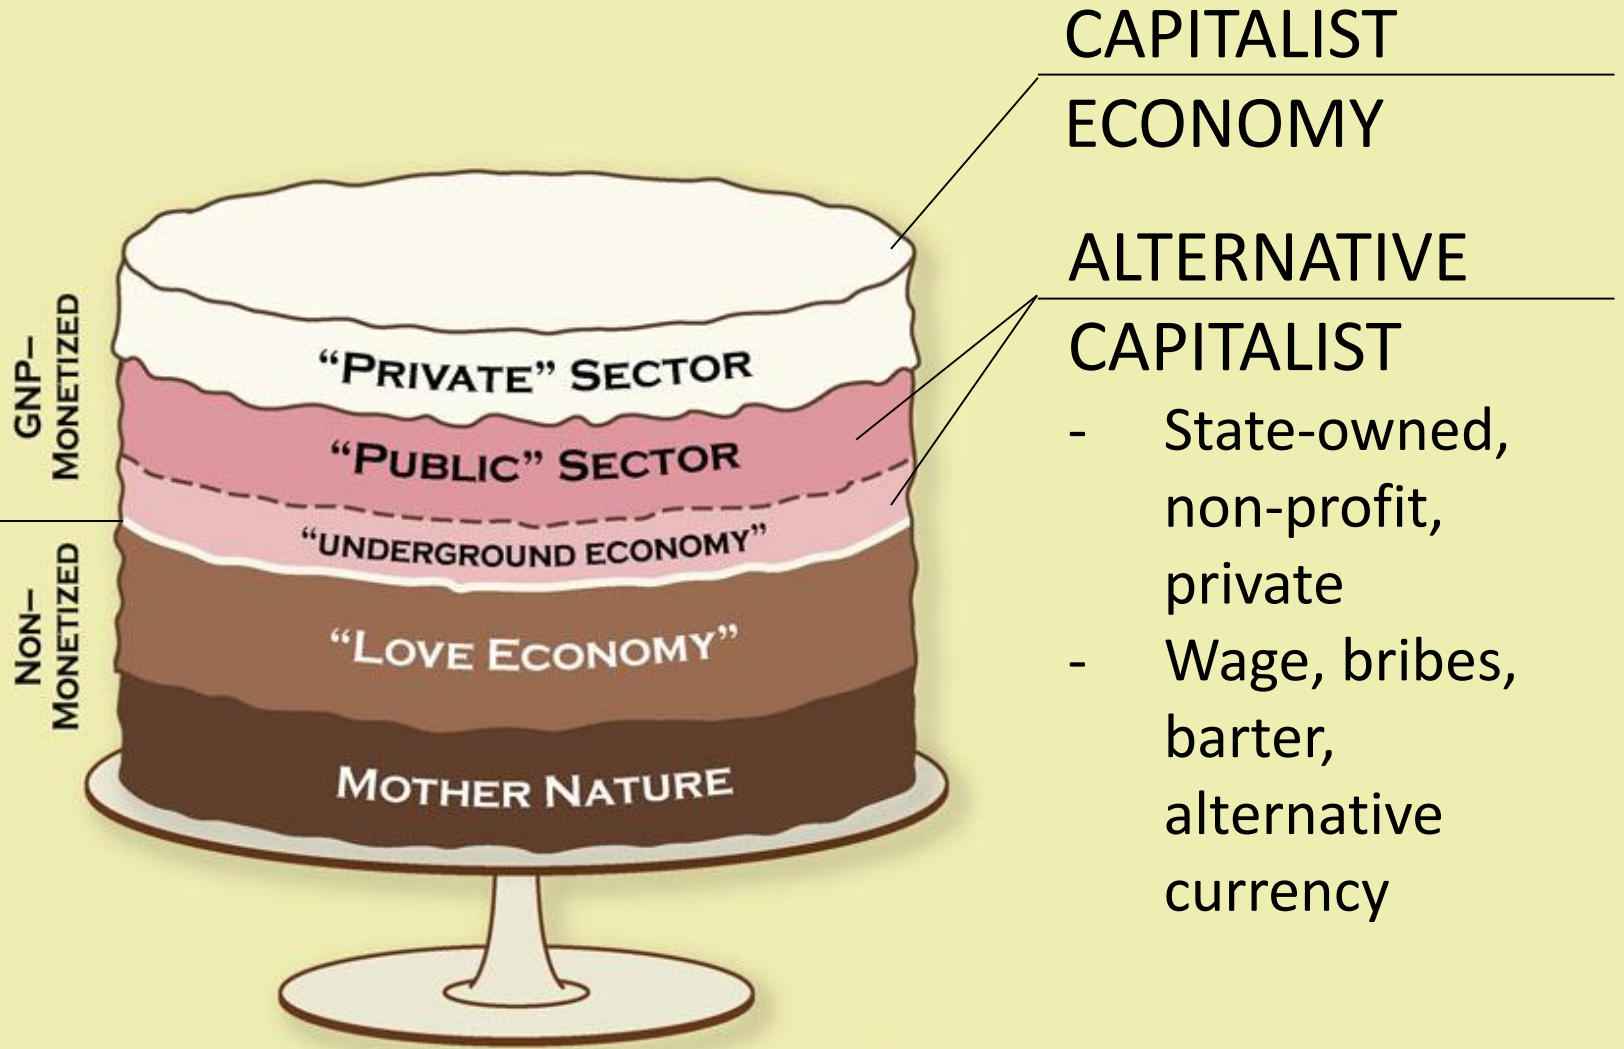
GNP–
MONETIZED

NON–
MONETIZED

“PRIVATE” SECTOR
“PUBLIC” SECTOR
“UNDERGROUND ECONOMY”
“LOVE ECONOMY”
MOTHER NATURE

CAPITALIST
ECONOMY

ALTERNATIVE
CAPITALIST
- State-owned, non-profit, private
- Wage, bribes, barter, alternative currency